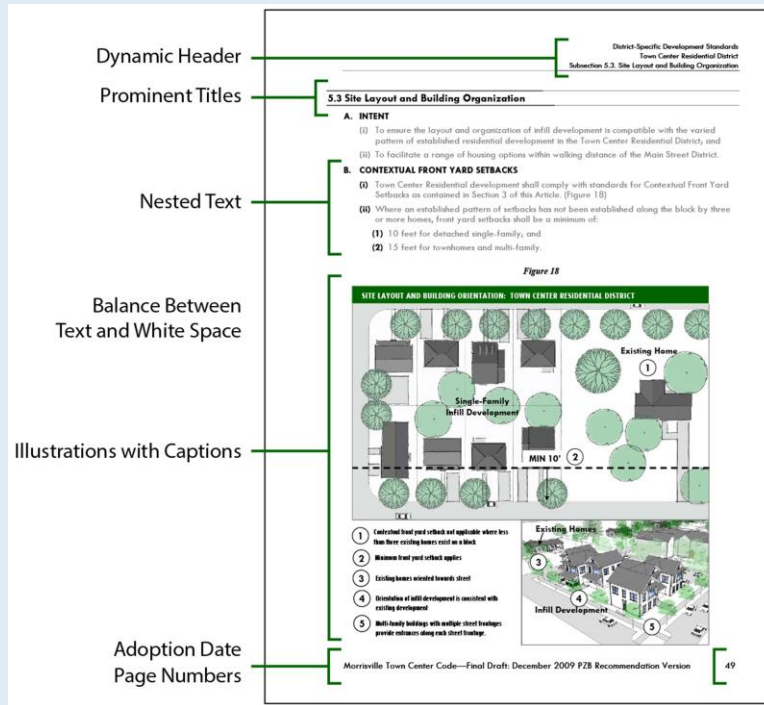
Dynamic Header

Prominent Titles

Nested Text

Balance Between Text and White Space

Illustrations with Captions

Adoption Date Page Numbers

District-Specific Development Standards
Town Center Residential District
Subsection 5.3. Site Layout and Building Organization

5.3 Site Layout and Building Organization

A. INTENT

(i) To ensure the layout and organization of infill development is compatible with the varied pattern of established residential development in the Town Center Residential District; and

(ii) To facilitate a range of housing options within walking distance of the Main Street District.

B. CONTEXTUAL FRONT YARD SETBACKS

(i) Town Center Residential development shall comply with standards for Contextual Front Yard Setbacks as contained in Section 3 of this Article. (Figure 18)

(ii) Where an established pattern of setbacks has not been established along the block by three or more homes, front yard setbacks shall be a minimum of:

(1) 10 feet for detached single-family; and

(2) 15 feet for townhomes and multi-family.

Figure 18

SITE LAYOUT AND BUILDING ORIENTATION: TOWN CENTER RESIDENTIAL DISTRICT

Existing Home
1
Single-Family Infill Development
MIN 10'
2

1 Contextual front yard setback not applicable where less than three existing homes exist on a block
2 Minimum front yard setback applies
3 Existing homes oriented towards street
4 Orientation of infill development is consistent with existing development
5 Multi-family buildings with multiple street frontages provide entrances along each street frontage.

Existing Homes
3
4
Infill Development
5

Morrisville Town Center Code—Final Draft: December 2009 PZB Recommendation Version

49